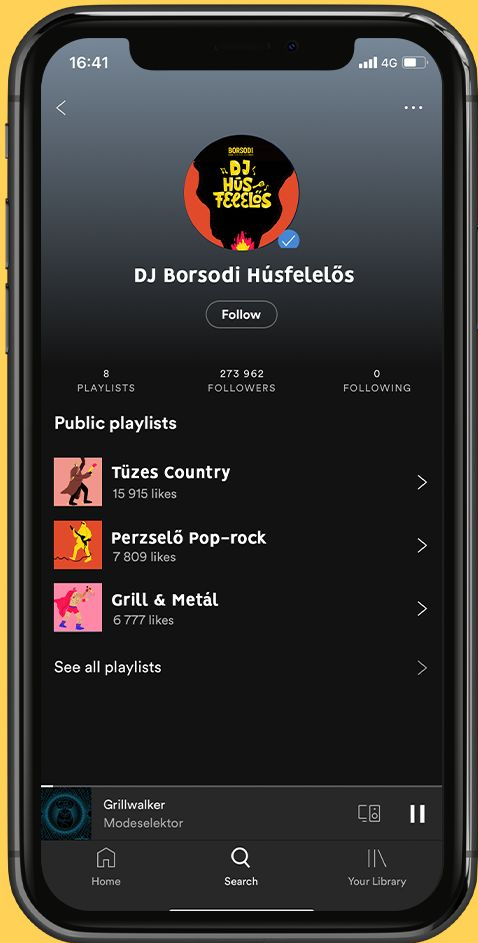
16:41

4G

BORSODI
DJ
HÚS
FELELŐS

DJ Borsodi Húsfelelős

Follow

8
PLAYLISTS

273 962
FOLLOWERS

0
FOLLOWING

Public playlists

Tüzes Country
15 915 likes

Perzselő Pop-rock
7 809 likes

Grill & Metál
6 777 likes

See all playlists

Grillwalker
Modeselektor

Home

Search

Your Library